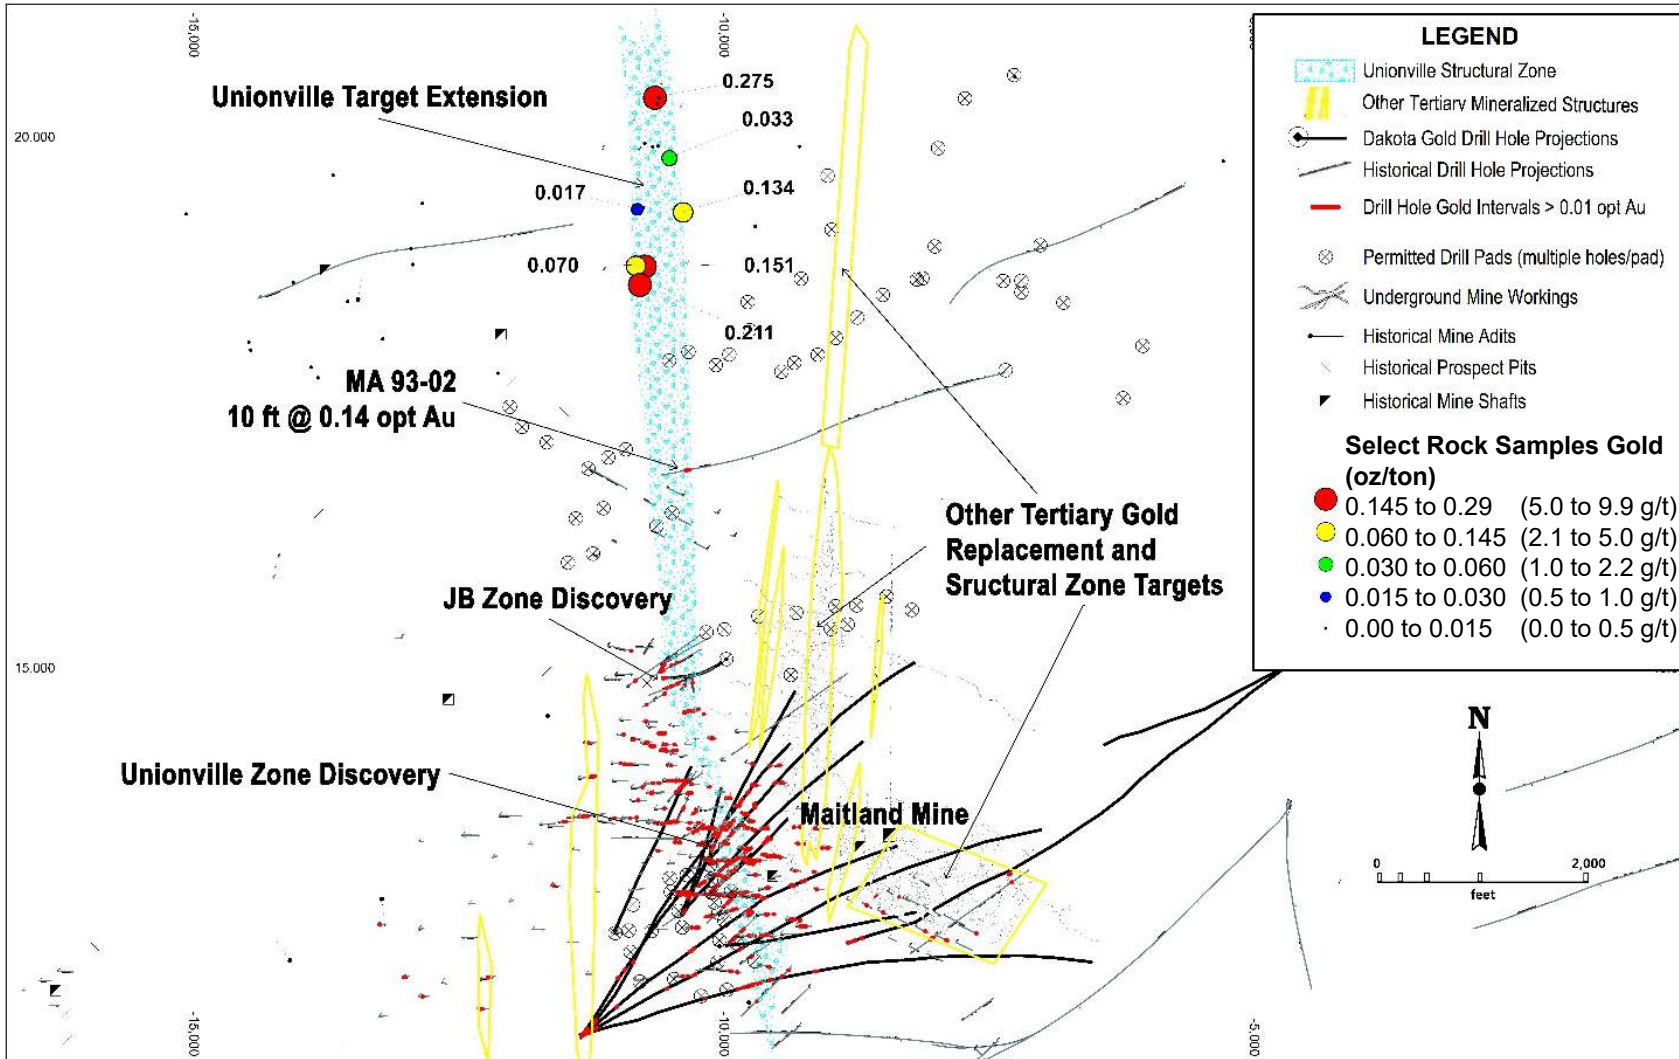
-15,000

-10,000

-5,000

20,000

15,000

Unionville Target Extension

0.275

0.033

0.017

0.134

0.070

0.151

0.211

MA 93-02
10 ft @ 0.14 opt Au

Other Tertiary Gold Replacement and Sructural Zone Targets

JB Zone Discovery

Unionville Zone Discovery

Maitland Mine

LEGEND

Unionville Structural Zone

Other Tertiary Mineralized Structures

Dakota Gold Drill Hole Projections

Historical Drill Hole Projections

Drill Hole Gold Intervals > 0.01 opt Au

Permitted Drill Pads (multiple holes/pad)

Underground Mine Workings

Historical Mine Adits

Historical Prospect Pits

Historical Mine Shafts

Select Rock Samples Gold (oz/ton)

0.145 to 0.29 (5.0 to 9.9 g/t)

0.060 to 0.145 (2.1 to 5.0 g/t)

0.030 to 0.060 (1.0 to 2.2 g/t)

0.015 to 0.030 (0.5 to 1.0 g/t)

0.00 to 0.015 (0.0 to 0.5 g/t)

N

0

2,000

feet

-15,000

-10,000

-5,000